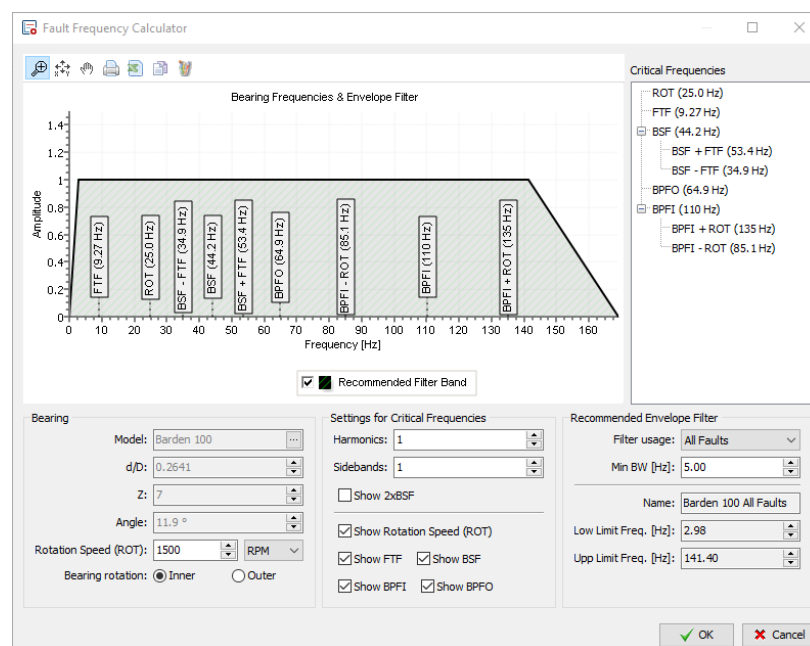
Fault Frequency Calculator

Bearing Frequencies & Envelope Filter

Amplitude

1.4
1.2
1
0.8
0.6
0.4
0.2
0

FTF (9.27 Hz)
ROT (25.0 Hz)
BSF - FTF (34.9 Hz)
BSF (44.2 Hz)
BSF + FTF (53.4 Hz)
BPFO (64.9 Hz)
BPFI - ROT (85.1 Hz)
BPFI (110 Hz)
BPFI + ROT (135 Hz)

0 10 20 30 40 50 60 70 80 90 100 110 120 130 140 150 160

Frequency [Hz]

Recommended Filter Band

Critical Frequencies

ROT (25.0 Hz)
FTF (9.27 Hz)
BSF (44.2 Hz)
BSF + FTF (53.4 Hz)
BSF - FTF (34.9 Hz)
BPFO (64.9 Hz)
BPFI (110 Hz)
BPFI + ROT (135 Hz)
BPFI - ROT (85.1 Hz)

Bearing

Model: Barden 100
d/D: 0.2641
Z: 7
Angle: 11.9 °
Rotation Speed (ROT): 1500 RPM
Bearing rotation: Inner Outer

Settings for Critical Frequencies

Harmonics: 1
Sidebands: 1
Show 2xBSF
Show Rotation Speed (ROT)
Show FTF
Show BSF
Show BPFI
Show BPFO

Recommended Envelope Filter

Filter usage: All Faults
Min BW [Hz]: 5.00
Name: Barden 100 All Faults
Low Limit Freq. [Hz]: 2.98
Upp Limit Freq. [Hz]: 141.40

OK
Cancel